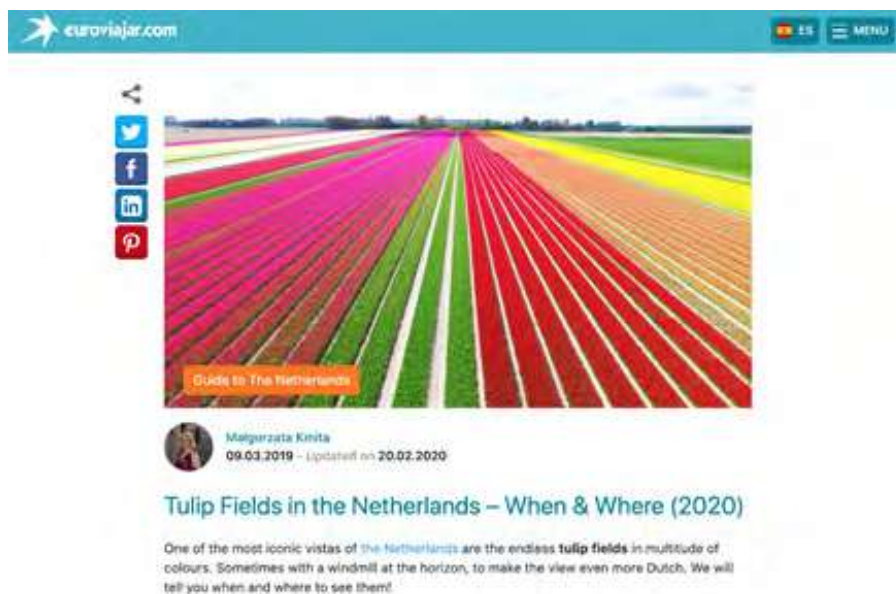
euroviajar.com

ES

MENU

Guide to The Netherlands

Malgorzata Kmita
09.03.2019 - Updated on 20.02.2020

Tulip Fields in the Netherlands – When & Where (2020)

One of the most iconic vistas of the Netherlands are the endless tulip fields in multitude of colours. Sometimes with a windmill at the horizon, to make the view even more Dutch. We will tell you when and where to see them!